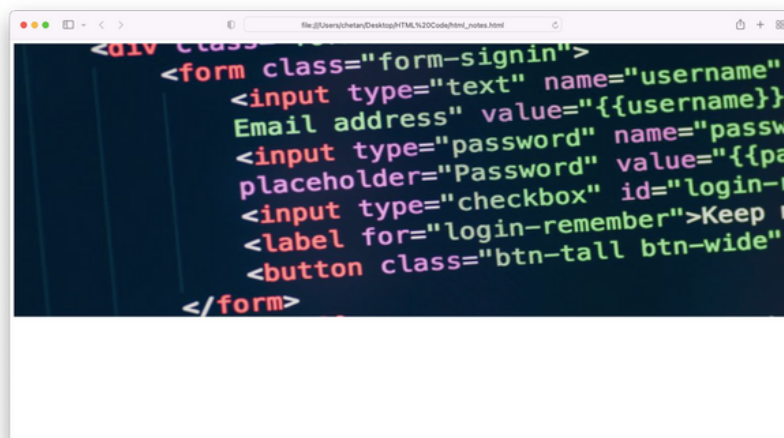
file:///Users/chetan/Desktop/HTML%20Code/html_notes.html

<div class=
<form class="form-signin">
<input type="text" name="username"
Email address" value="{{username}}
<input type="password" name="passw
placeholder="Password" value="{{pa
<input type="checkbox" id="login-
<label for="login-remember">Keep
<button class="btn-tall btn-wide"
</form>